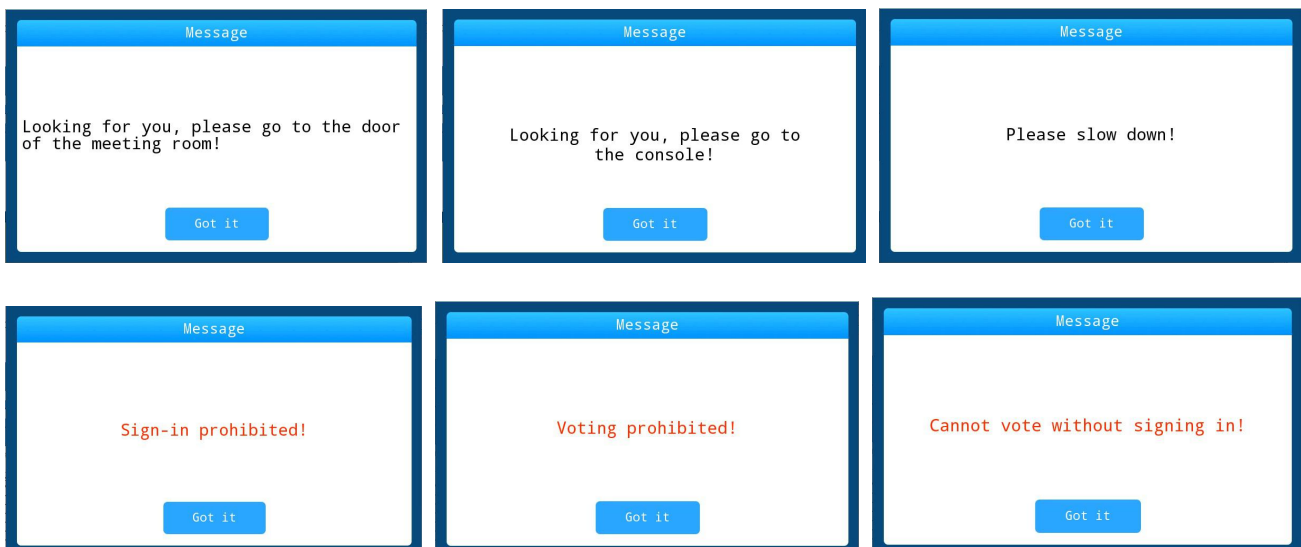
Message

Looking for you, please go to the door of the meeting room!

Got it

Message

Looking for you, please go to the console!

Got it

Message

Please slow down!

Got it

Message

Sign-in prohibited!

Got it

Message

Voting prohibited!

Got it

Message

Cannot vote without signing in!

Got it